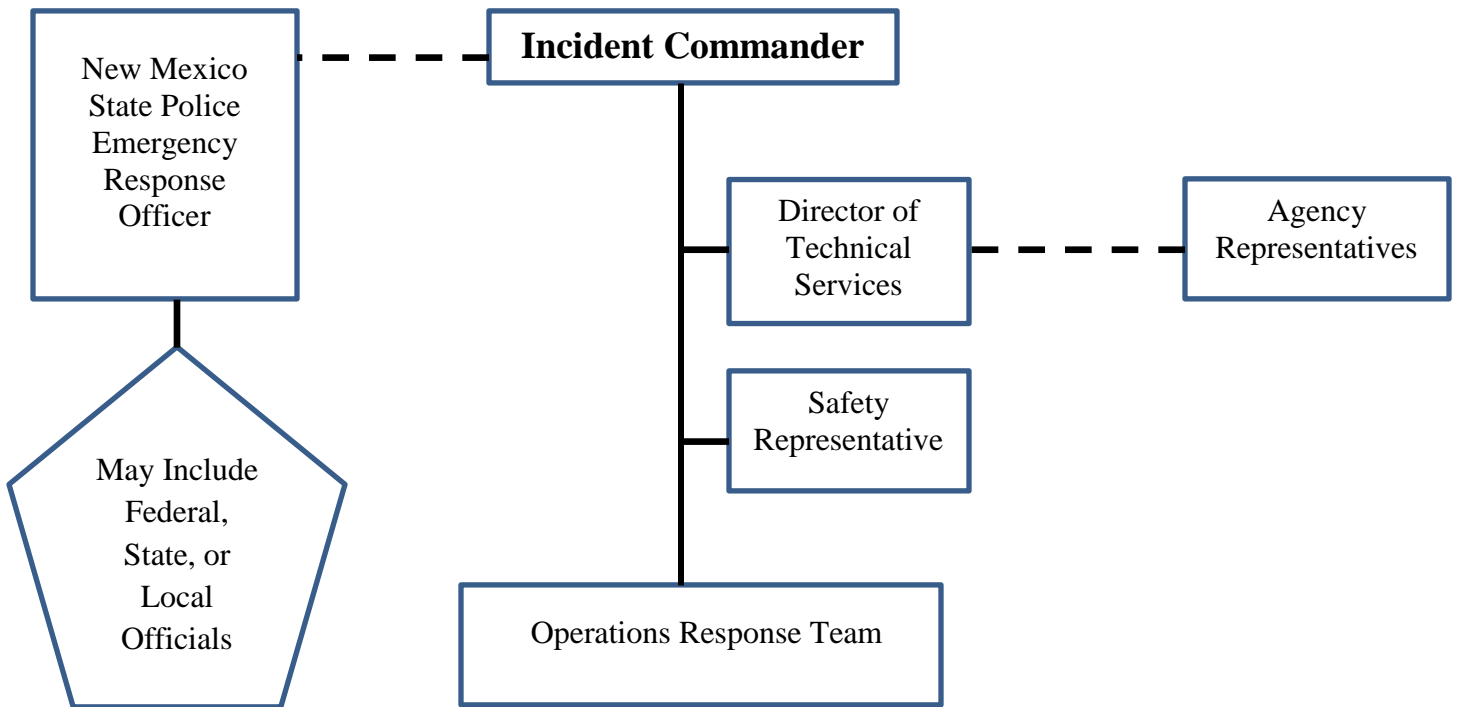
New Mexico State Police Emergency Response Officer

Incident Commander

Director of Technical Services

Agency Representatives

Safety Representative

May Include Federal, State, or Local Officials

Operations Response Team